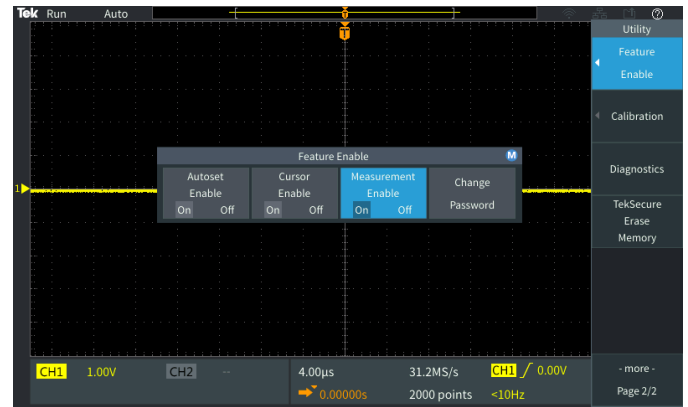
Tek Run Auto

T

1

Feature Enable

M

Autoset Enable
On Off

Cursor Enable
On Off

Measurement Enable
On Off

Change Password

Utility

Feature Enable

Calibration

Diagnostics

TekSecure Erase Memory

CH1 1.00V

CH2 --

4.00μs

0.00000s

31.2MS/s

2000 points

CH1 / 0.00V

<10Hz

- more -

Page 2/2